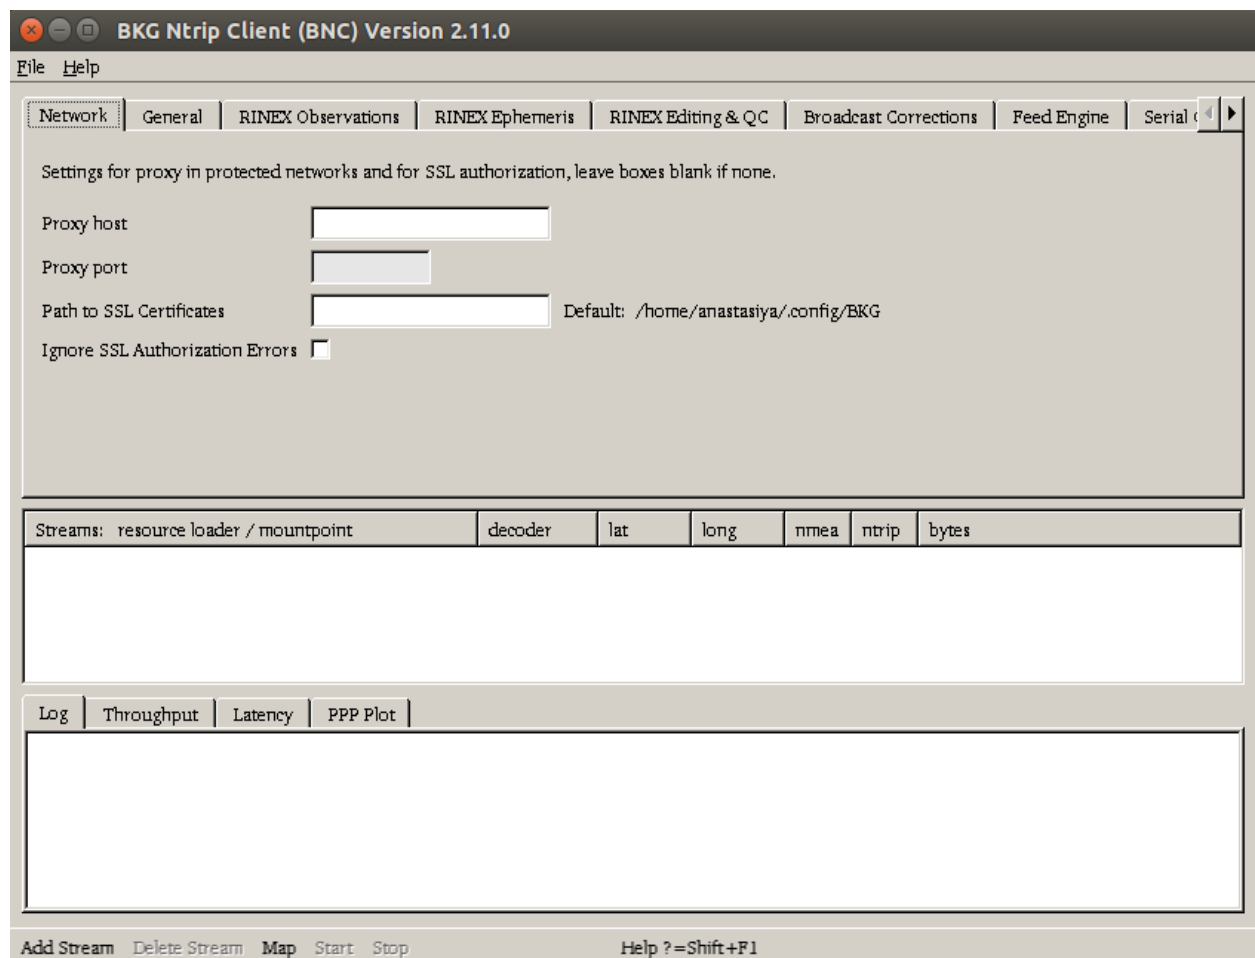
BKG Ntrip Client (BNC) Version 2.11.0

File Help

Network | General | RINEX Observations | RINEX Ephemeris | RINEX Editing & QC | Broadcast Corrections | Feed Engine | Serial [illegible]

Settings for proxy in protected networks and for SSL authorization, leave boxes blank if none.

Proxy host

Proxy port

Path to SSL Certificates Default: /home/anastasiya/.config/BKG

Ignore SSL Authorization Errors

| Streams: resource loader / mountpoint | decoder | lat | long | nmea | ntrip | bytes |
|---|---|---|---|---|---|---|

Log | Throughput | Latency | PPP Plot

Add Stream Delete Stream Map Start Stop Help ?=Shift+F1